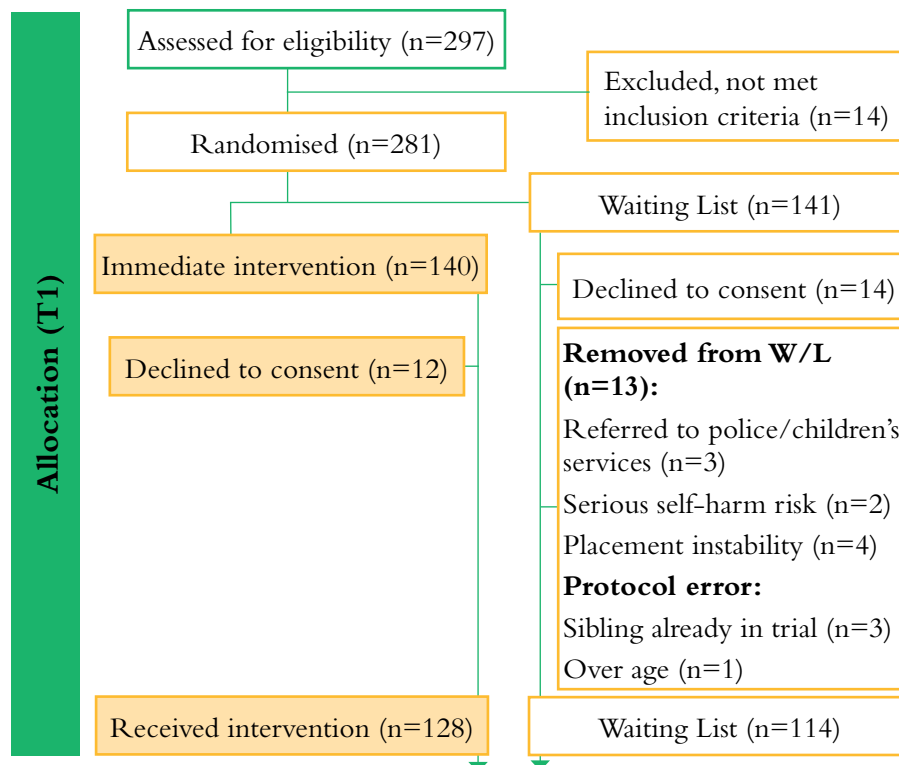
Allocation (T1)

Assessed for eligibility (n=297)

Excluded, not met inclusion criteria (n=14)

Randomised (n=281)

Waiting List (n=141)

Immediate intervention (n=140)

Declined to consent (n=14)

Declined to consent (n=12)

**Removed from W/L (n=13):**

Referred to police/children's services (n=3)

Serious self-harm risk (n=2)

Placement instability (n=4)

**Protocol error:**

Sibling already in trial (n=3)

Over age (n=1)

Received intervention (n=128)

Waiting List (n=114)